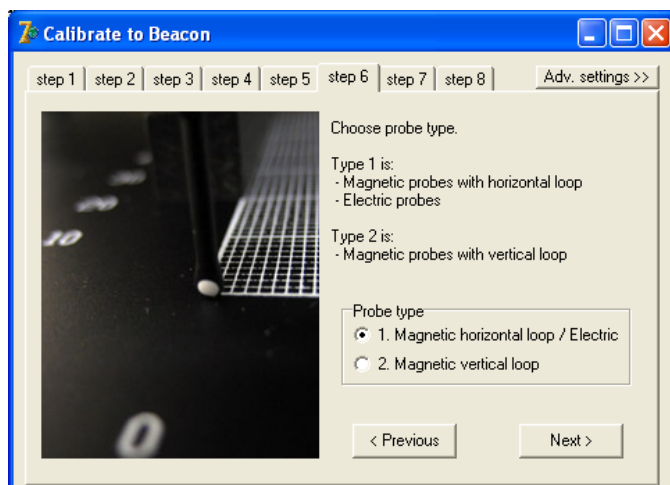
Calibrate to Beacon

step 1 | step 2 | step 3 | step 4 | step 5 | step 6 | step 7 | step 8 | Adv. settings >>

20
10
0

Choose probe type.

Type 1 is:
- Magnetic probes with horizontal loop
- Electric probes

Type 2 is:
- Magnetic probes with vertical loop

Probe type
1. Magnetic horizontal loop / Electric
2. Magnetic vertical loop

< Previous
Next >